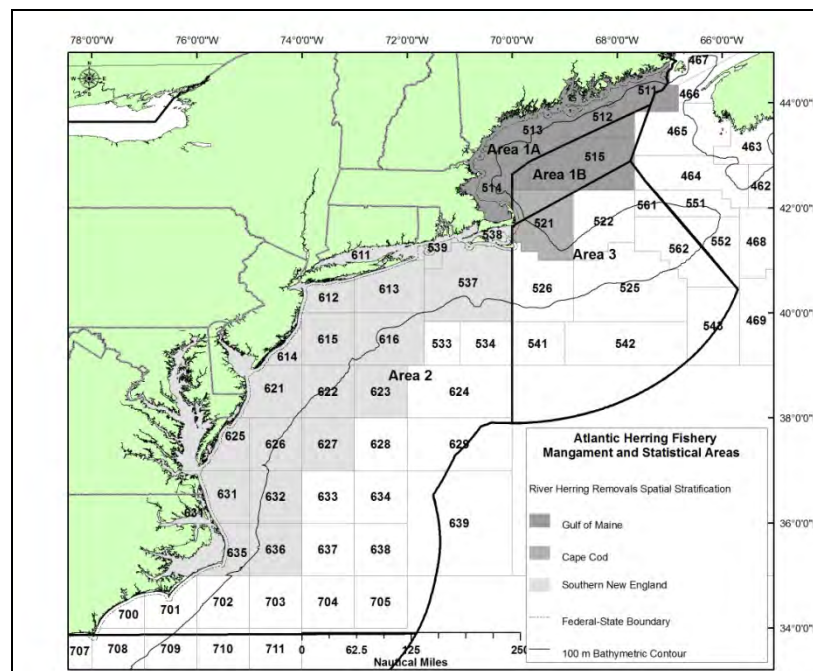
78°0'0"W 76°0'0"W 74°0'0"W 72°0'0"W 70°0'0"W 68°0'0"W 66°0'0"W

44°0'0"
42°0'0"
40°0'0"
38°0'0"
36°0'0"
34°0'0"

467
511
466
512
513
465
463
Area 1A
515
Area 1B
464
462
514
561
551
521
522
538
539
562
552
468
Area 3
611
537
526
525
612
613
543
469
615
616
533
534
541
542
614
Area 2
621
622
623
624
625
626
627
628
629
631
632
633
634
639
635
636
637
638
700
701
702
703
704
705
707
708
709
710
711

0 62.5 125 250
Nautical Miles

Atlantic Herring Fishery Mangament and Statistical Areas

River Herring Removals Spatial Stratification

Gulf of Maine

Cape Cod

Southern New England

Federal-State Boundary

100 m Bathymetric Contour